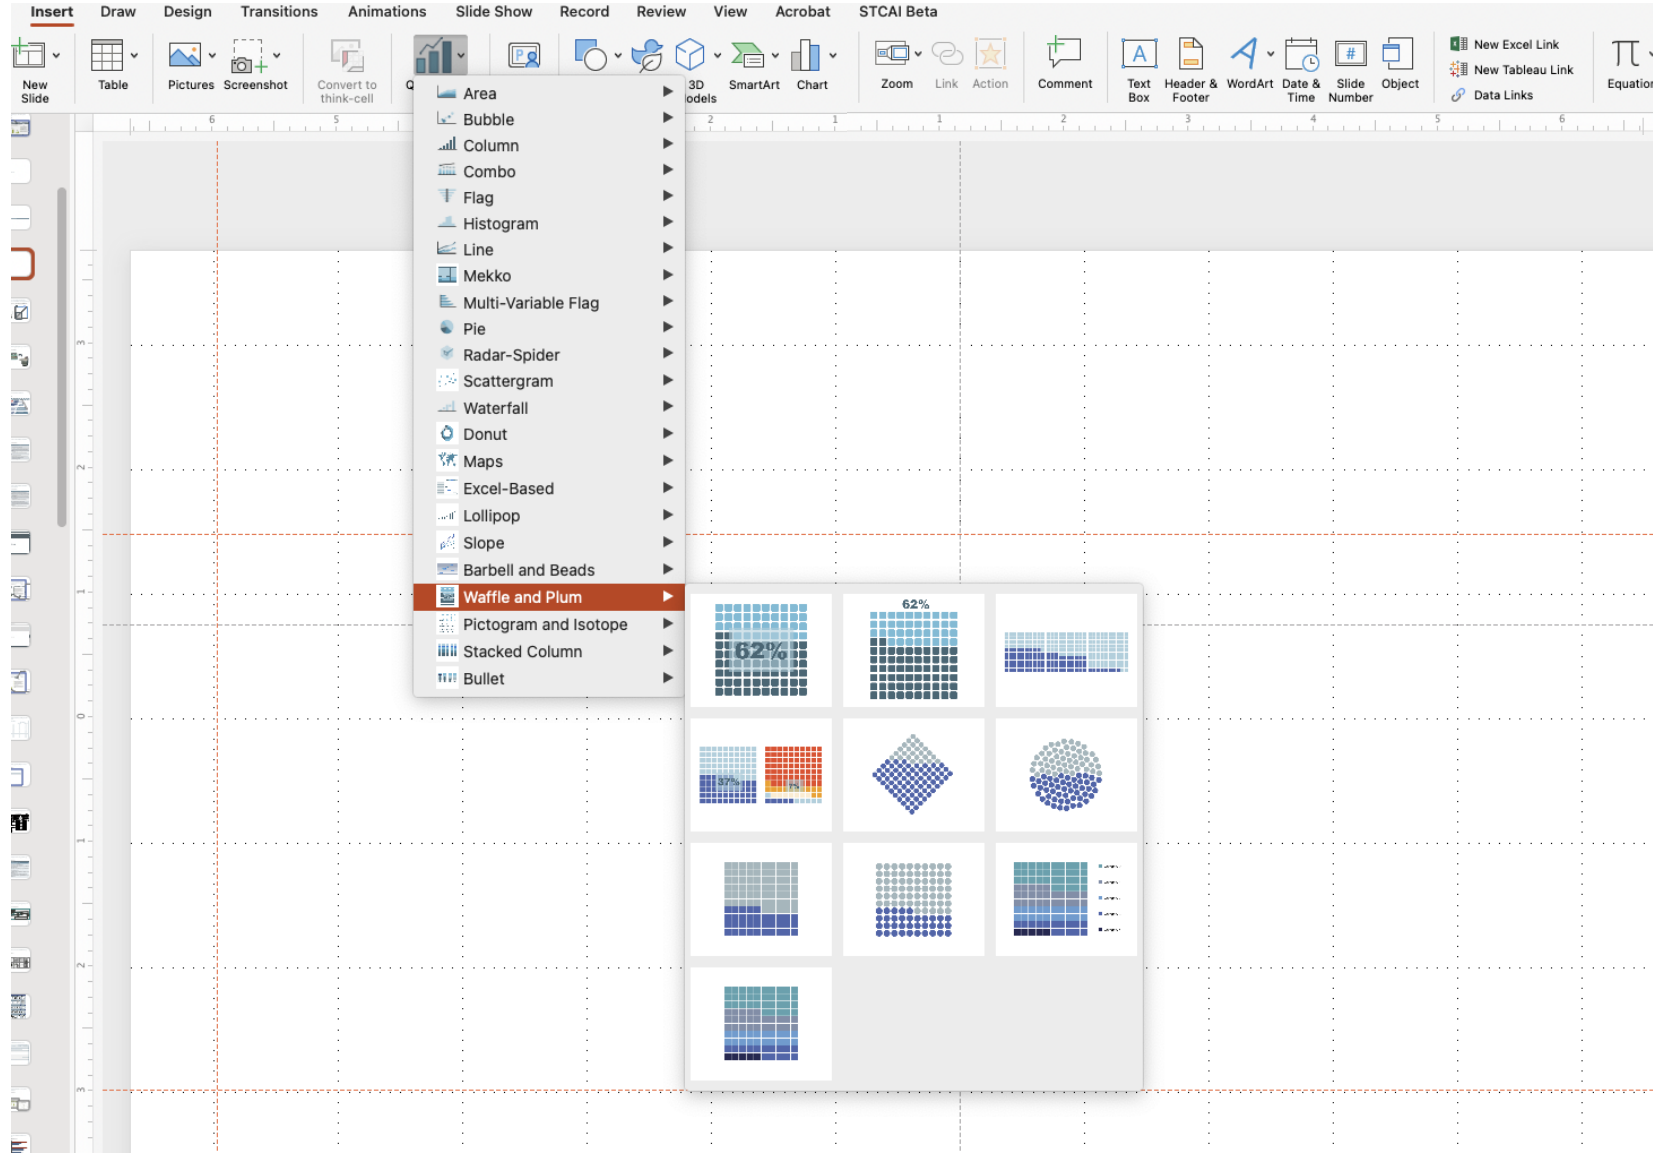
Insert Draw Design Transitions Animations Slide Show Record Review View Acrobat STCAI Beta

New Slide
Table
Pictures
Screenshot
Convert to think-cell
Q
3D Models
SmartArt
Chart
Zoom
Link
Action
Comment
Text Box
Header & Footer
WordArt
Date & Time
Slide Number
Object
New Excel Link
New Tableau Link
Data Links
Equation

Area
Bubble
Column
Combo
Flag
Histogram
Line
Mekko
Multi-Variable Flag
Pie
Radar-Spider
Scattergram
Waterfall
Donut
Maps
Excel-Based
Lollipop
Slope
Barbell and Beads
Waffle and Plum
Pictogram and Isotope
Stacked Column
Bullet

62%
62%
37%